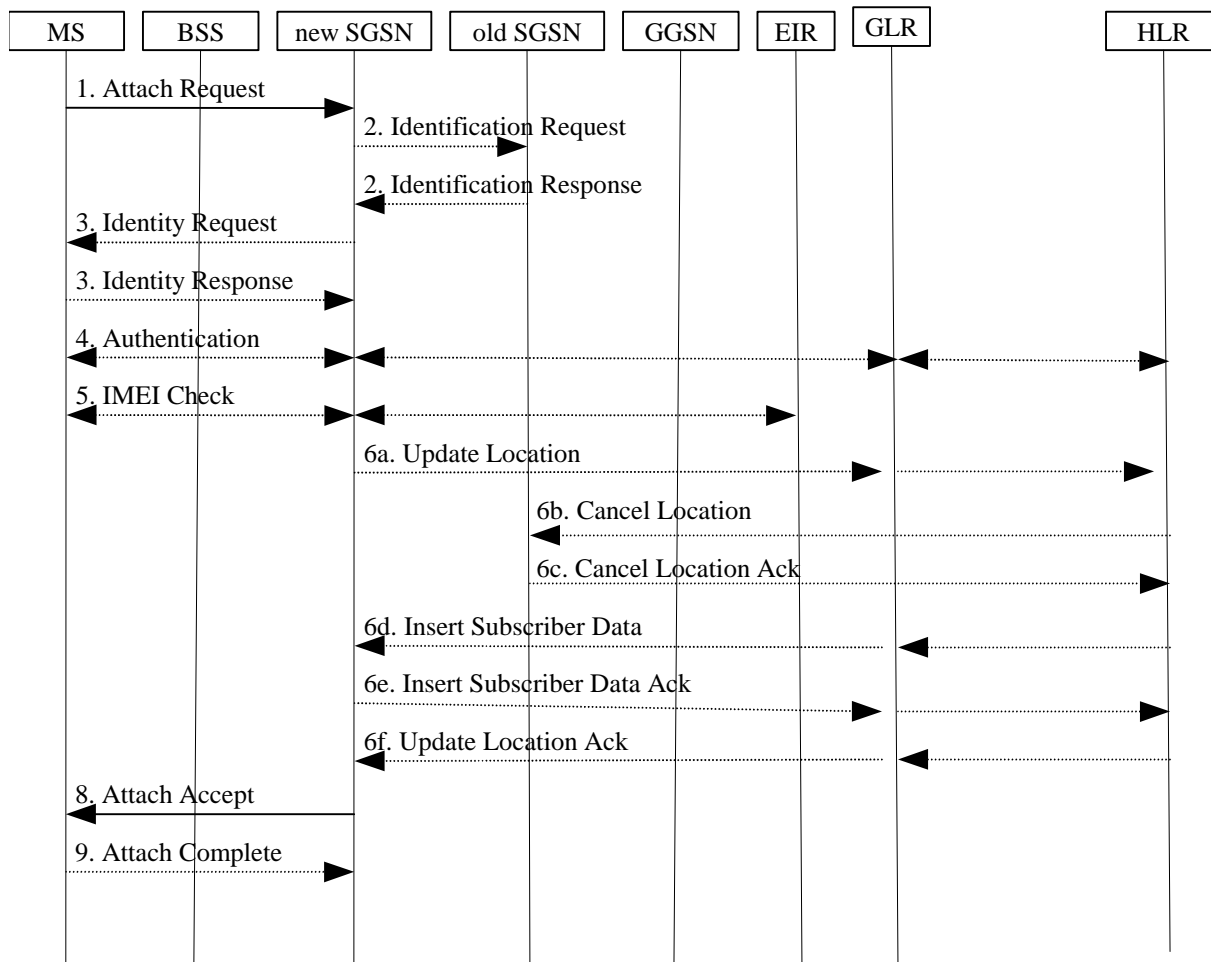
MS
BSS
new SGSN
old SGSN
GGSN
EIR
GLR
HLR

1. Attach Request
2. Identification Request
2. Identification Response
3. Identity Request
3. Identity Response
4. Authentication
5. IMEI Check
6a. Update Location
6b. Cancel Location
6c. Cancel Location Ack
6d. Insert Subscriber Data
6e. Insert Subscriber Data Ack
6f. Update Location Ack
8. Attach Accept
9. Attach Complete